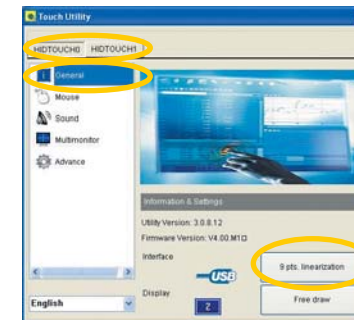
Touch Utility

HIDTOUCH0 HIDTOUCH1

General
Mouse
Sound
Multimonitor
Advance

English

Information & Settings

Utility Version: 3.0.8.12
Firmware Version: V4.00.M1D

Interface

USB

9 pts. linearization

Display

2

Free draw